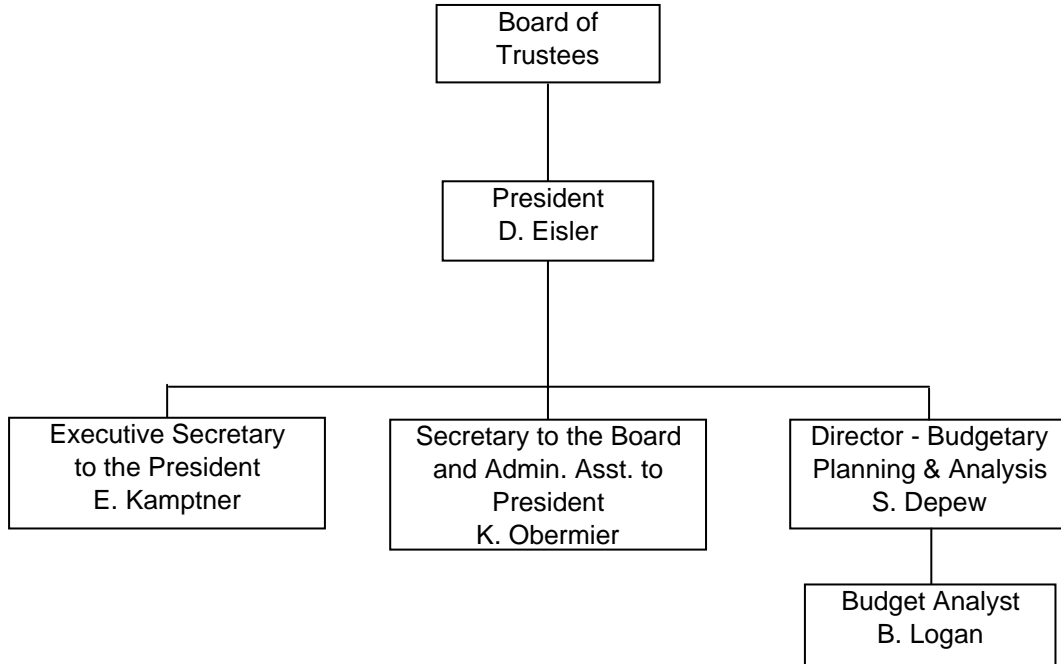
Board of Trustees

President
D. Eisler

Executive Secretary to the President
E. Kamptner

Secretary to the Board and Admin. Asst. to President
K. Obermier

Director - Budgetary Planning & Analysis
S. Depew

Budget Analyst
B. Logan